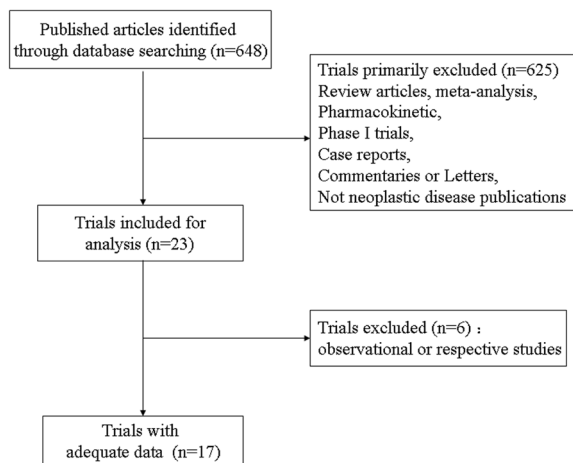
Published articles identified through database searching (n=648)

Trials primarily excluded (n=625)
Review articles, meta-analysis,
Pharmacokinetic,
Phase I trials,
Case reports,
Commentaries or Letters,
Not neoplastic disease publications

Trials included for analysis (n=23)

Trials excluded (n=6) : observational or respective studies

Trials with adequate data (n=17)